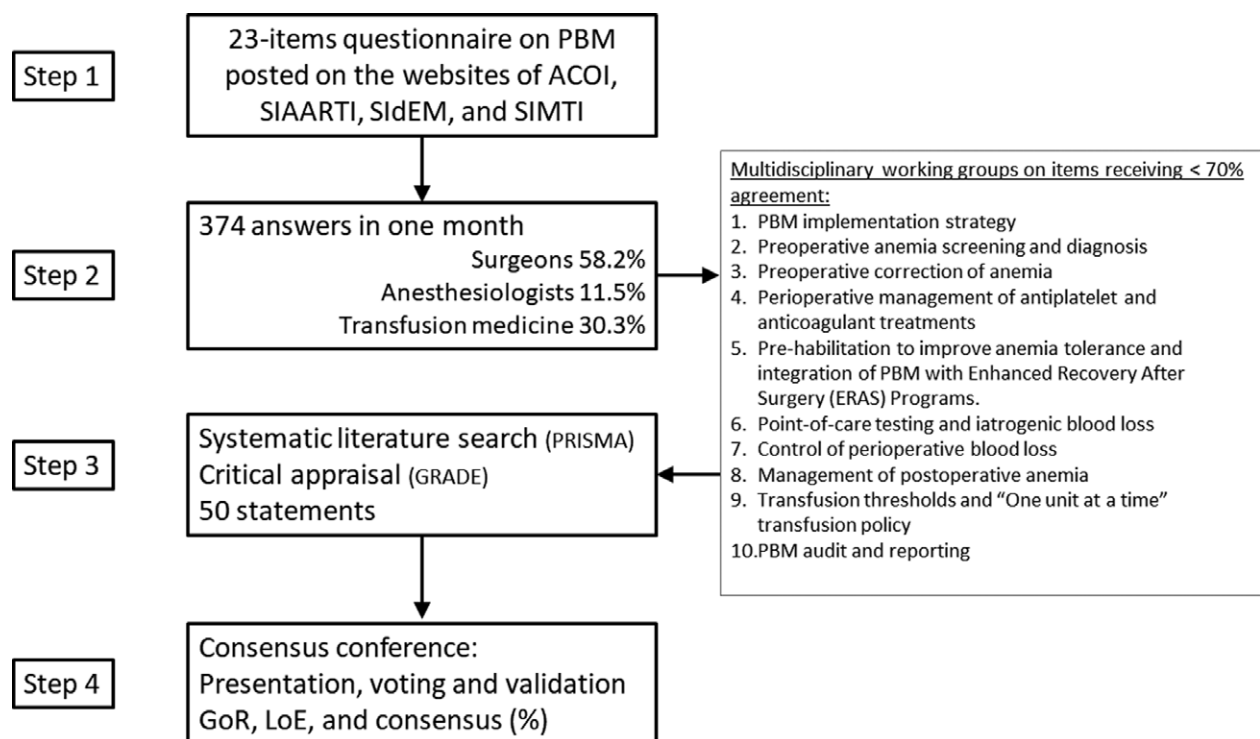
Step 1

23-items questionnaire on PBM posted on the websites of ACOI, SIAARTI, SIdEM, and SIMTI

Step 2

374 answers in one month
Surgeons 58.2%
Anesthesiologists 11.5%
Transfusion medicine 30.3%

Multidisciplinary working groups on items receiving < 70% agreement:
1. PBM implementation strategy
2. Preoperative anemia screening and diagnosis
3. Preoperative correction of anemia
4. Perioperative management of antiplatelet and anticoagulant treatments
5. Pre-habilitation to improve anemia tolerance and integration of PBM with Enhanced Recovery After Surgery (ERAS) Programs.
6. Point-of-care testing and iatrogenic blood loss
7. Control of perioperative blood loss
8. Management of postoperative anemia
9. Transfusion thresholds and "One unit at a time" transfusion policy
10.PBM audit and reporting

Step 3

Systematic literature search (PRISMA)
Critical appraisal (GRADE)
50 statements

Step 4

Consensus conference:
Presentation, voting and validation
GoR, LoE, and consensus (%)